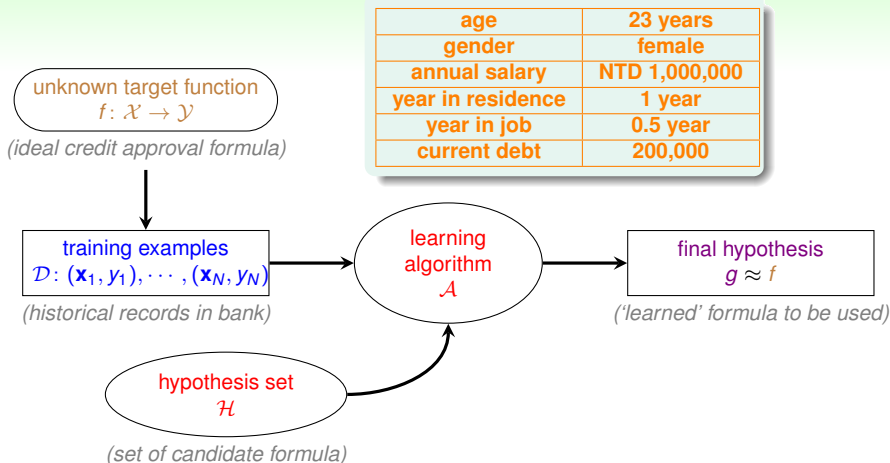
| age | 23 years |
|---|---|
| gender | female |
| annual salary | NTD 1,000,000 |
| year in residence | 1 year |
| year in job | 0.5 year |
| current debt | 200,000 |

unknown target function
$f: \mathcal{X} \to \mathcal{Y}$

(ideal credit approval formula)

training examples
$\mathcal{D}: (\mathbf{x}_1, y_1), \cdots, (\mathbf{x}_N, y_N)$

(historical records in bank)

learning algorithm
$\mathcal{A}$

final hypothesis
$g \approx f$

('learned' formula to be used)

hypothesis set
$\mathcal{H}$

(set of candidate formula)